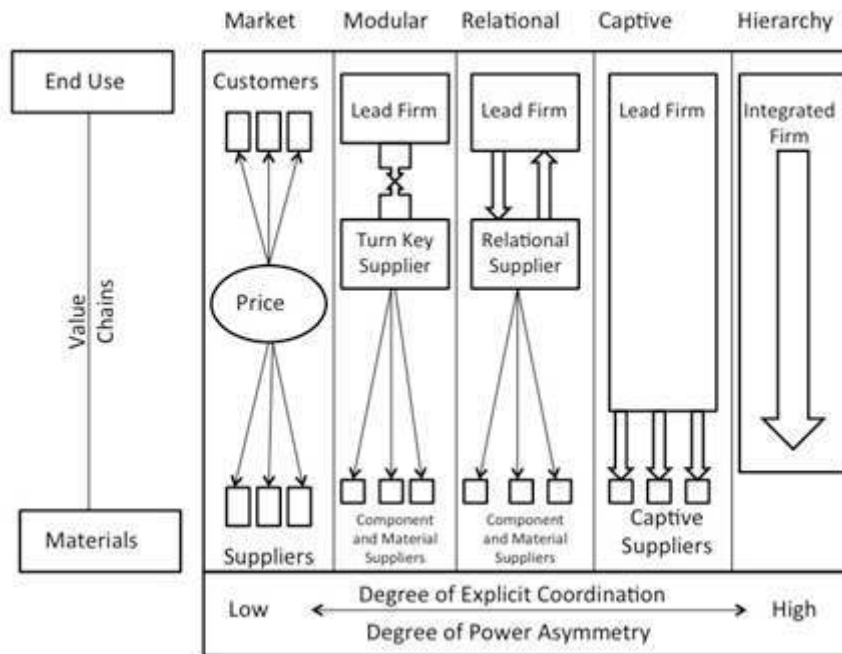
Market Modular Relational Captive Hierarchy

End Use

Value Chains

Materials

Customers

Price

Suppliers

Lead Firm

Turn Key Supplier

Component and Material Suppliers

Lead Firm

Relational Supplier

Component and Material Suppliers

Lead Firm

Captive Suppliers

Integrated Firm

Degree of Explicit Coordination

Low High

Degree of Power Asymmetry